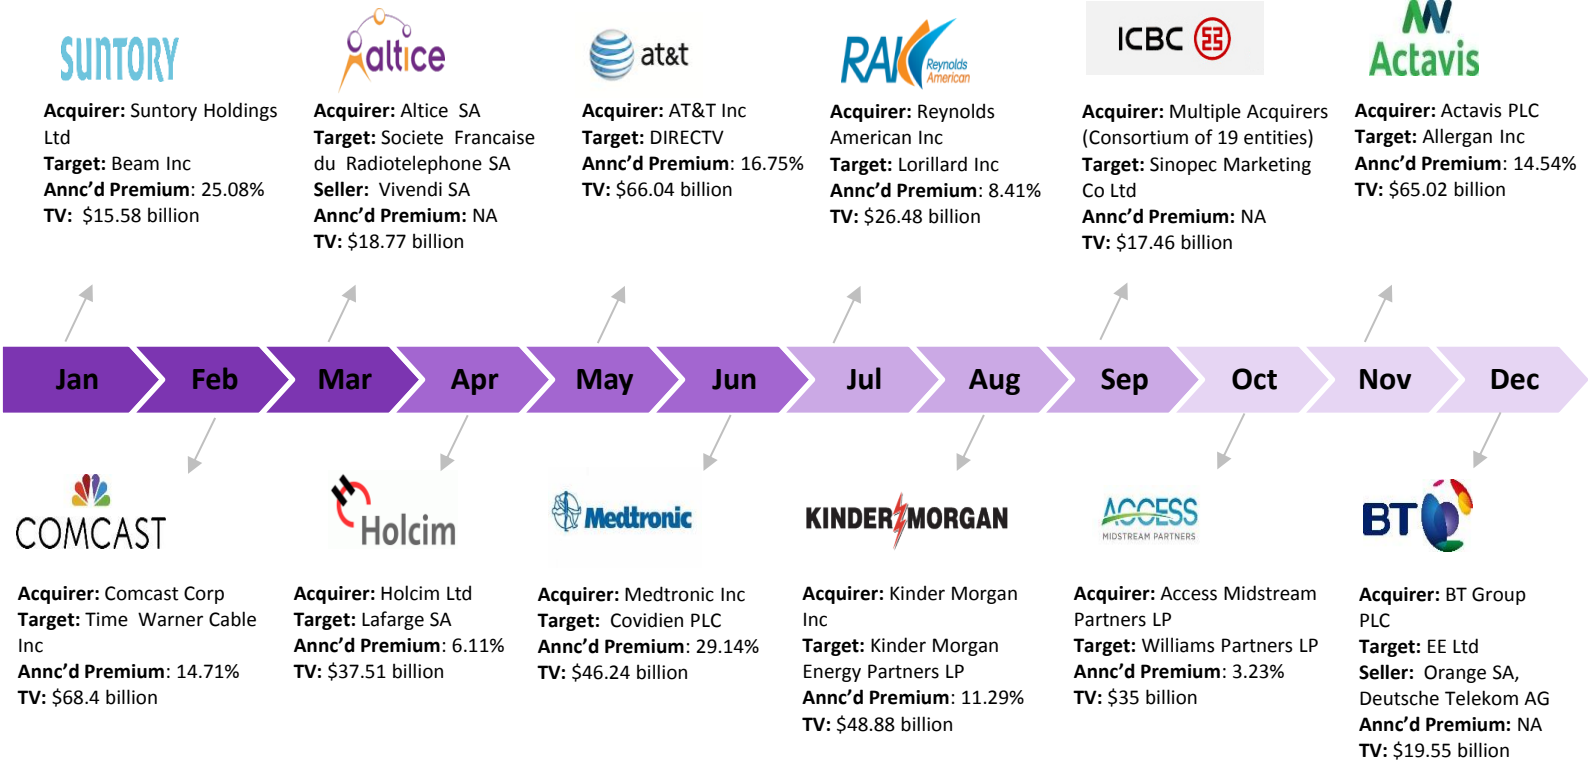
SUNTORY

**Acquirer:** Suntory Holdings Ltd
**Target:** Beam Inc
**Annc'd Premium**: 25.08%
**TV:** $15.58 billion

altice

**Acquirer:** Altice SA
**Target:** Societe Francaise du Radiotelephone SA
**Seller:** Vivendi SA
**Annc'd Premium:** NA
**TV:** $18.77 billion

at&t

**Acquirer:** AT&T Inc
**Target:** DIRECTV
**Annc'd Premium**: 16.75%
**TV:** $66.04 billion

RAI Reynolds American

**Acquirer:** Reynolds American Inc
**Target:** Lorillard Inc
**Annc'd Premium**: 8.41%
**TV:** $26.48 billion

ICBC

**Acquirer:** Multiple Acquirers (Consortium of 19 entities)
**Target:** Sinopec Marketing Co Ltd
**Annc'd Premium:** NA
**TV:** $17.46 billion

Actavis

**Acquirer:** Actavis PLC
**Target:** Allergan Inc
**Annc'd Premium**: 14.54%
**TV:** $65.02 billion

Jan Feb Mar Apr May Jun Jul Aug Sep Oct Nov Dec

COMCAST

**Acquirer:** Comcast Corp
**Target:** Time Warner Cable Inc
**Annc'd Premium**: 14.71%
**TV:** $68.4 billion

Holcim

**Acquirer:** Holcim Ltd
**Target:** Lafarge SA
**Annc'd Premium**: 6.11%
**TV:** $37.51 billion

Medtronic

**Acquirer:** Medtronic Inc
**Target:** Covidien PLC
**Annc'd Premium**: 29.14%
**TV:** $46.24 billion

KINDER MORGAN

**Acquirer:** Kinder Morgan Inc
**Target:** Kinder Morgan Energy Partners LP
**Annc'd Premium**: 11.29%
**TV:** $48.88 billion

ACCESS MIDSTREAM PARTNERS

**Acquirer:** Access Midstream Partners LP
**Target:** Williams Partners LP
**Annc'd Premium**: 3.23%
**TV:** $35 billion

BT

**Acquirer:** BT Group PLC
**Target:** EE Ltd
**Seller:** Orange SA, Deutsche Telekom AG
**Annc'd Premium:** NA
**TV:** $19.55 billion